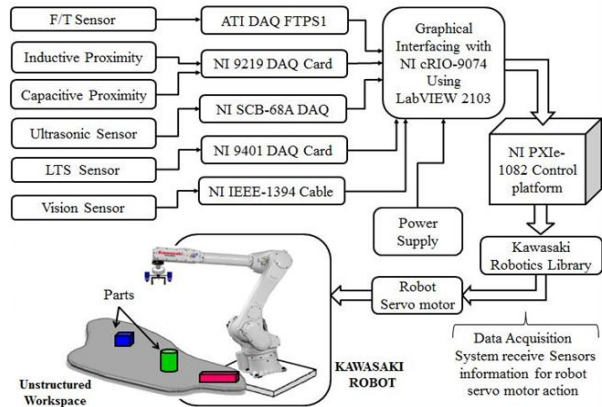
F/T Sensor

ATI DAQ FTPS1

Inductive Proximity

NI 9219 DAQ Card

Capacitive Proximity

Ultrasonic Sensor

NI SCB-68A DAQ

LTS Sensor

NI 9401 DAQ Card

Vision Sensor

NI IEEE-1394 Cable

Graphical Interfacing with NI cRIO-9074 Using LabVIEW 2103

NI PXIe-1082 Control platform

Power Supply

Kawasaki Robotics Library

Robot Servo motor

Parts

Data Acquisition System receive Sensors information for robot servo motor action

KAWASAKI ROBOT

Unstructured Workspace